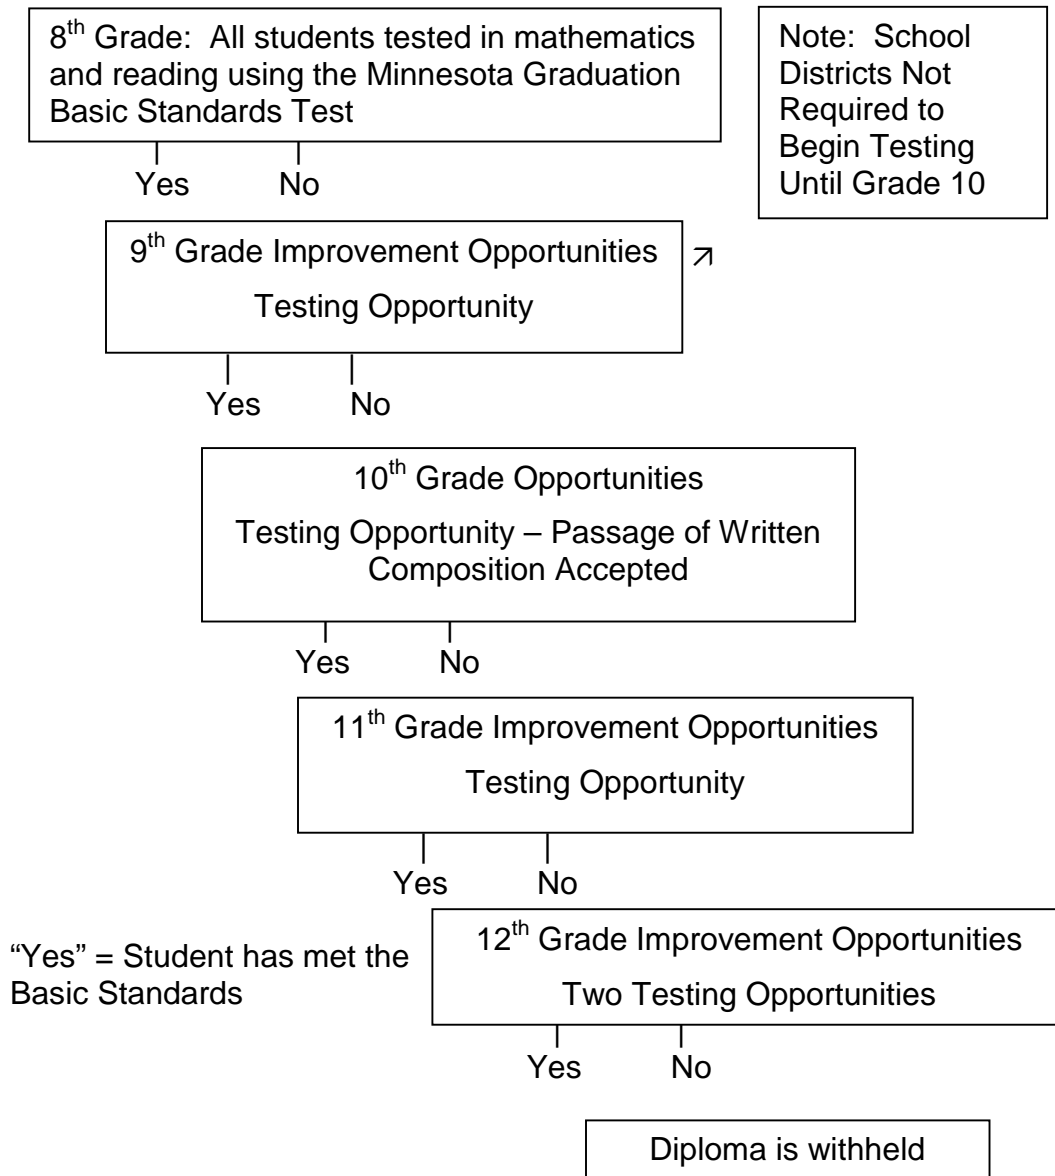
$8^{th}$ Grade: All students tested in mathematics and reading using the Minnesota Graduation Basic Standards Test

Note: School Districts Not Required to Begin Testing Until Grade 10

Yes No

$9^{th}$ Grade Improvement Opportunities

Testing Opportunity

Yes No

$10^{th}$ Grade Opportunities

Testing Opportunity – Passage of Written Composition Accepted

Yes No

$11^{th}$ Grade Improvement Opportunities

Testing Opportunity

Yes No

"Yes" = Student has met the Basic Standards

$12^{th}$ Grade Improvement Opportunities

Two Testing Opportunities

Yes No

Diploma is withheld